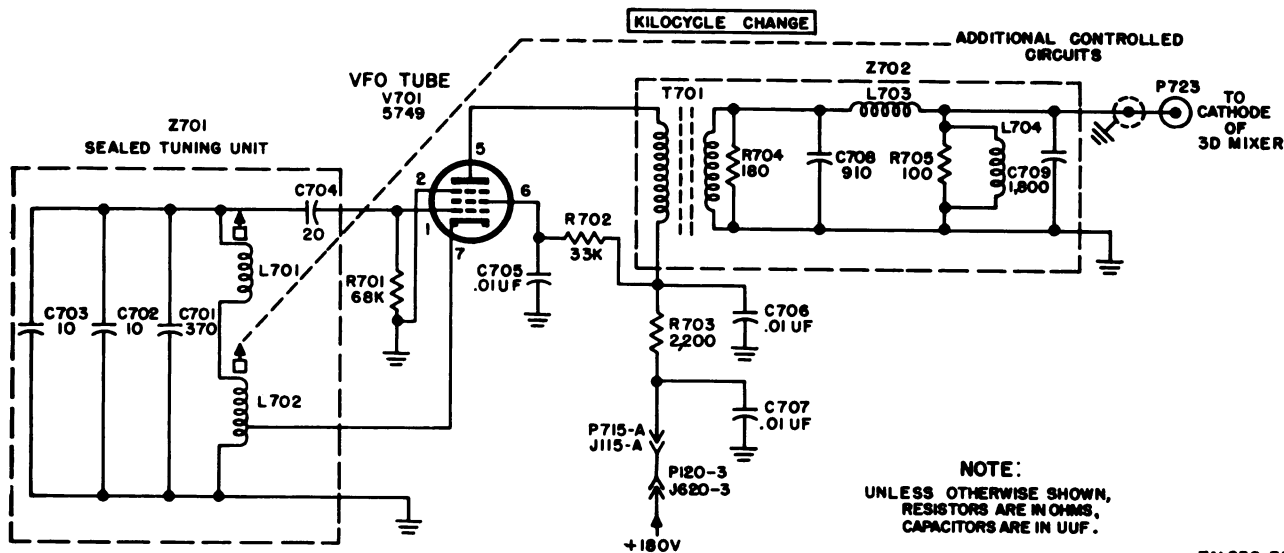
KILOCYCLE CHANGE

ADDITIONAL CONTROLLED CIRCUITS

Z702

VFO TUBE
V701
5749

T701

L703

P723

TO CATHODE OF 3D MIXER

Z701
SEALED TUNING UNIT

5

R704
180

C708
910

R705
100

L704

C709
1,800

C704
20

2

6

1

7

R702
33K

C705
.01UF

R701
68K

L701

C703
10

C702
10

C701
370

C706
.01 UF

R703
2,200

L702

C707
.01 UF

P715-A
J115-A

P120-3
J620-3

+180V

NOTE:
UNLESS OTHERWISE SHOWN, RESISTORS ARE IN OHMS, CAPACITORS ARE IN UUF.

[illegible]